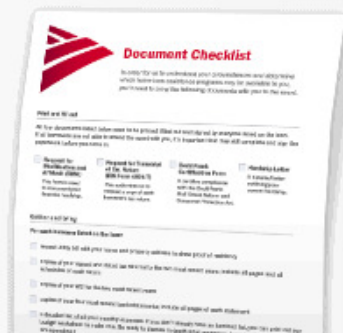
Document Checklist

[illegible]

Print and fill out

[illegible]

Request for Modification and Affidavit (RMA) | Request for Transcript of Tax Return (IRS Form 4506-T) | Dodd-Frank Certification Form | Hardship Letter

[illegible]

Gather and bring

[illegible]

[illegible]

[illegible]

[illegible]

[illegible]

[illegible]